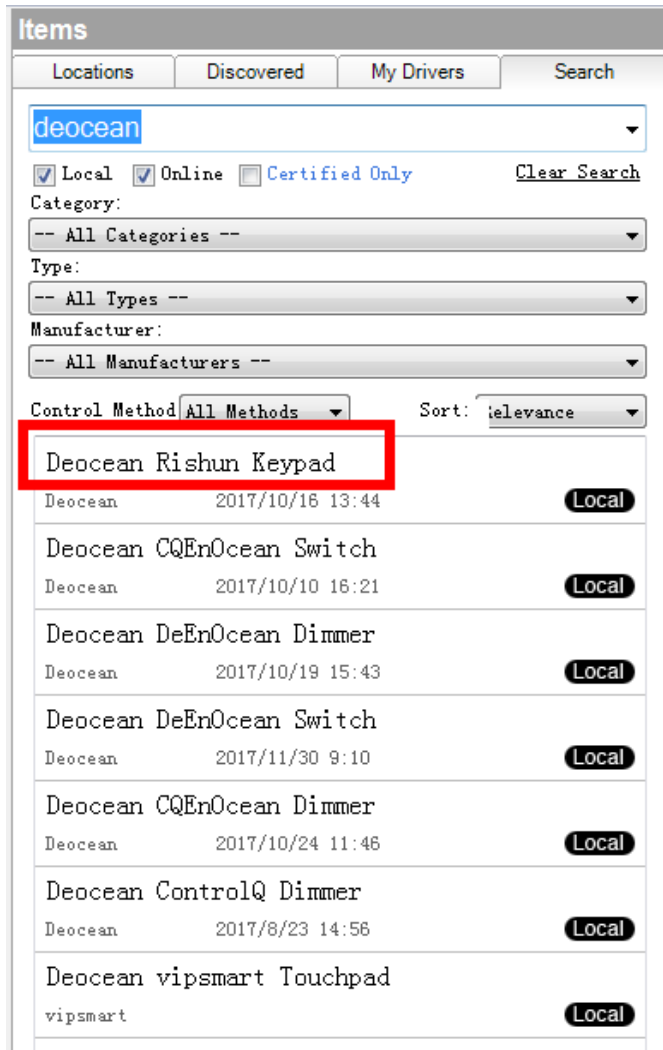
Items

Locations | Discovered | My Drivers | Search

deocean

Local Online Certified Only Clear Search

Category:

-- All Categories --

Type:

-- All Types --

Manufacturer:

-- All Manufacturers --

Control Method All Methods Sort: elevance

Deocean Rishun Keypad
Deocean 2017/10/16 13:44 Local

Deocean CQEnOcean Switch
Deocean 2017/10/10 16:21 Local

Deocean DeEnOcean Dimmer
Deocean 2017/10/19 15:43 Local

Deocean DeEnOcean Switch
Deocean 2017/11/30 9:10 Local

Deocean CQEnOcean Dimmer
Deocean 2017/10/24 11:46 Local

Deocean ControlQ Dimmer
Deocean 2017/8/23 14:56 Local

Deocean vipsmart Touchpad
vipsmart Local